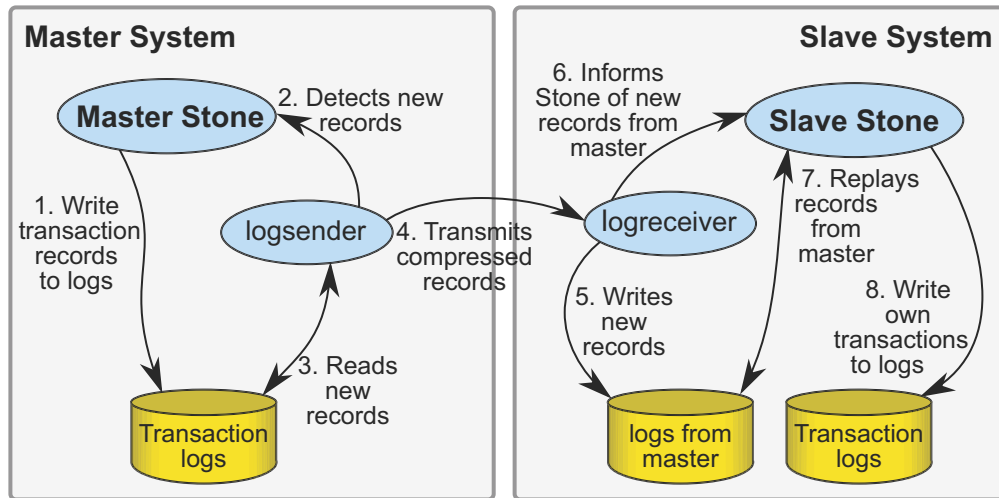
Master System

Master Stone

2. Detects new records

1. Write transaction records to logs

logsender

3. Reads new records

Transaction logs

4. Transmits compressed records

Slave System

6. Informs Stone of new records from master

Slave Stone

logreceiver

7. Replays records from master

5. Writes new records

8. Write own transactions to logs

logs from master

Transaction logs